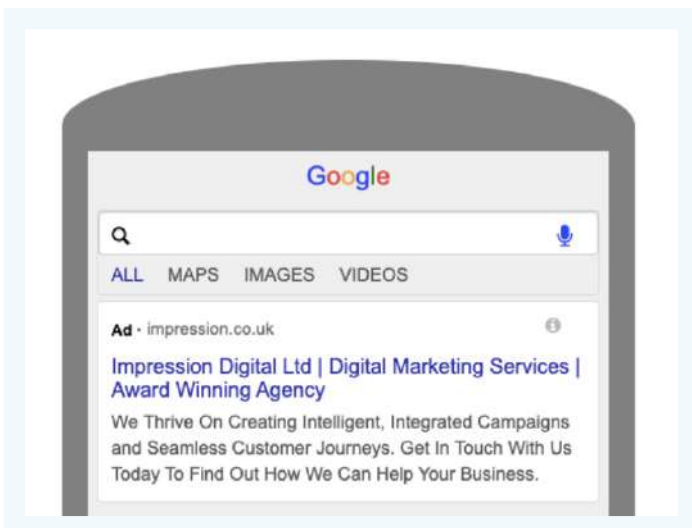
Google

ALL MAPS IMAGES VIDEOS

Ad · impression.co.uk

Impression Digital Ltd | Digital Marketing Services | Award Winning Agency

We Thrive On Creating Intelligent, Integrated Campaigns and Seamless Customer Journeys. Get In Touch With Us Today To Find Out How We Can Help Your Business.